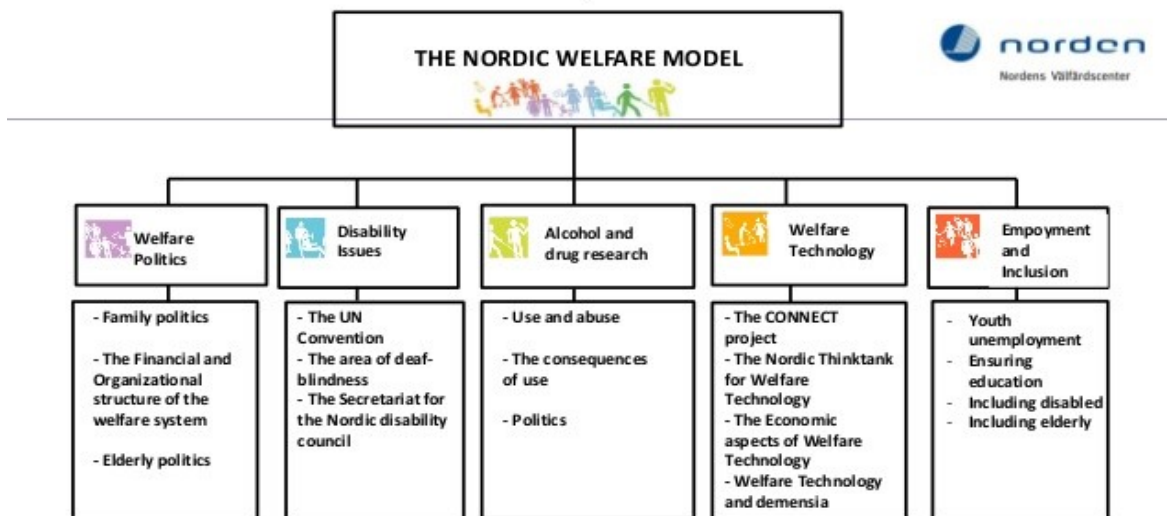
THE NORDIC WELFARE MODEL

norden
Nordens Välfärdscenter

Welfare Politics

Disability Issues

Alcohol and drug research

Welfare Technology

Empoyment and Inclusion

- Family politics

- The Financial and Organizational structure of the welfare system

- Elderly politics

- The UN Convention
- The area of deaf-blindness
- The Secretariat for the Nordic disability council

- Use and abuse

- The consequences of use

- Politics

- The CONNECT project
- The Nordic Thinktank for Welfare Technology
- The Economic aspects of Welfare Technology
- Welfare Technology and demensia

- Youth unemployment
- Ensuring education
- Including disabled
- Including elderly